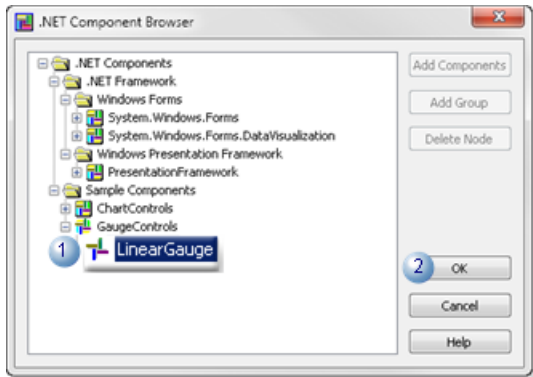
.NET Component Browser

.NET Components
.NET Framework
Windows Forms
System.Windows.Forms
System.Windows.Forms.DataVisualization
Windows Presentation Framework
PresentationFramework
Sample Components
ChartControls
GaugeControls
1 LinearGauge

Add Components
Add Group
Delete Node
2 OK
Cancel
Help